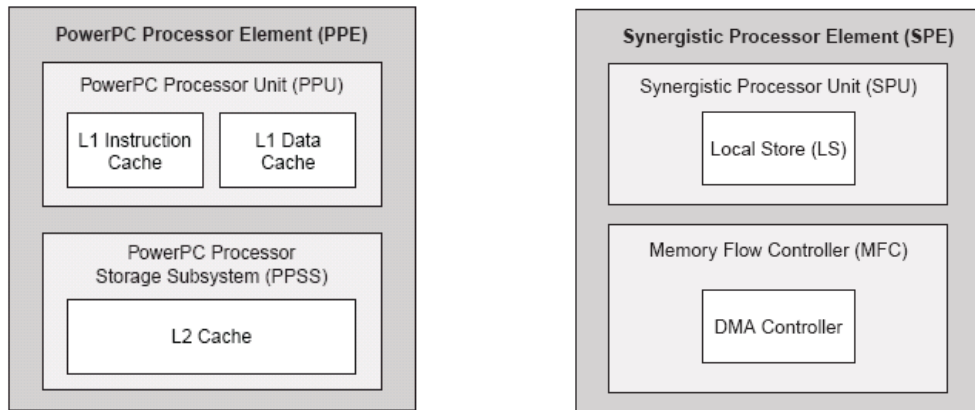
PowerPC Processor Element (PPE)

PowerPC Processor Unit (PPU)

L1 Instruction Cache

L1 Data Cache

PowerPC Processor Storage Subsystem (PPSS)

L2 Cache

Synergistic Processor Element (SPE)

Synergistic Processor Unit (SPU)

Local Store (LS)

Memory Flow Controller (MFC)

DMA Controller